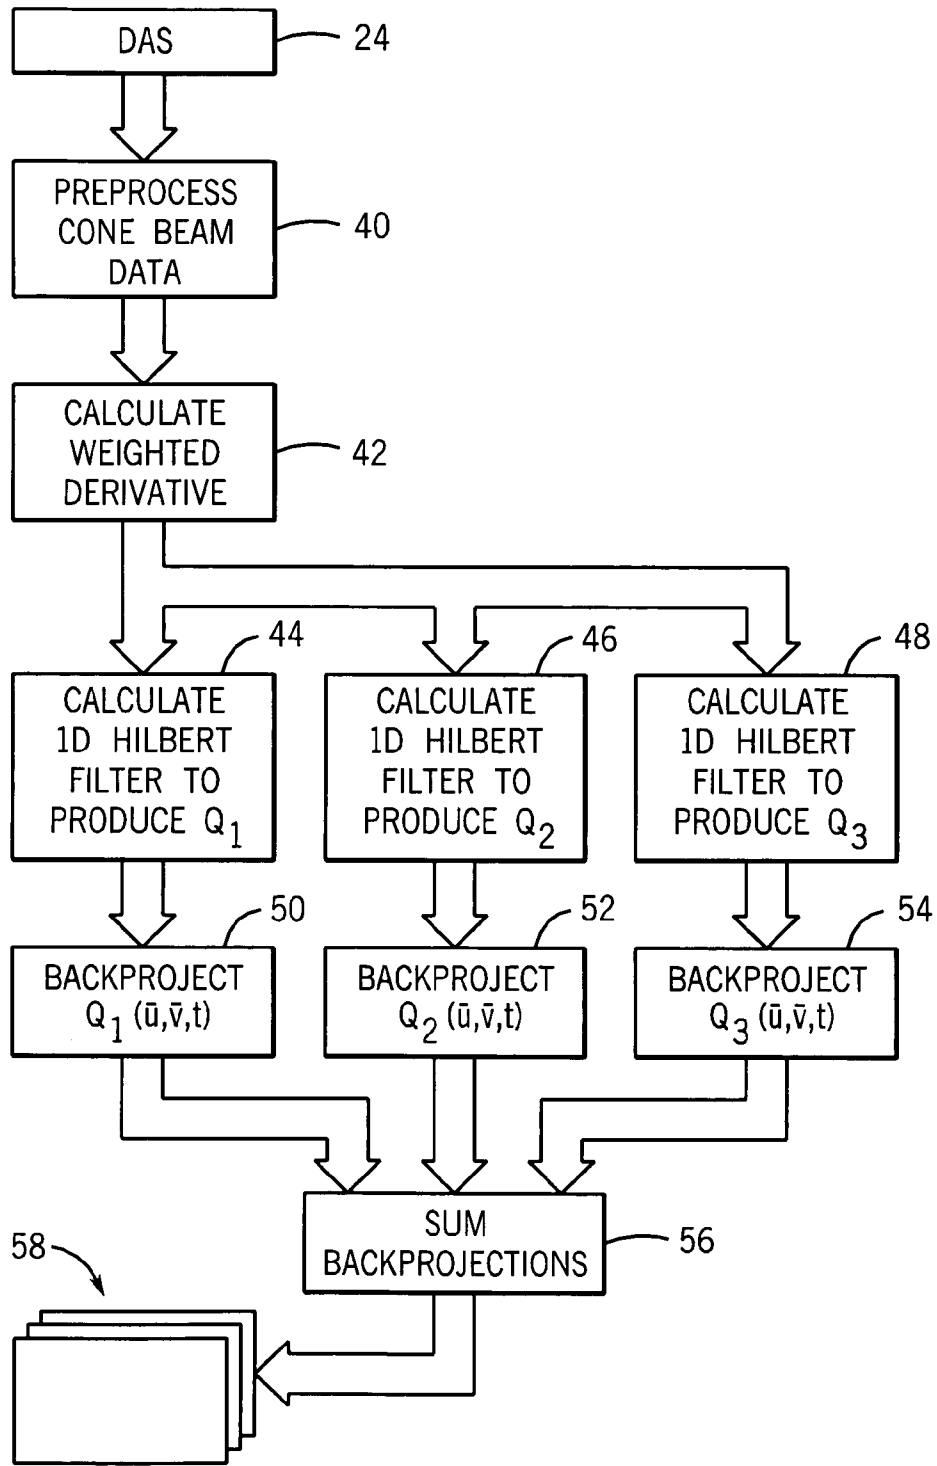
DAS
24

PREPROCESS CONE BEAM DATA
40

CALCULATE WEIGHTED DERIVATIVE
42

44
CALCULATE 1D HILBERT FILTER TO PRODUCE $Q_1$

46
CALCULATE 1D HILBERT FILTER TO PRODUCE $Q_2$

48
CALCULATE 1D HILBERT FILTER TO PRODUCE $Q_3$

50
BACKPROJECT $Q_1(\bar{u},\bar{v},t)$

52
BACKPROJECT $Q_2(\bar{u},\bar{v},t)$

54
BACKPROJECT $Q_3(\bar{u},\bar{v},t)$

SUM BACKPROJECTIONS
56

58